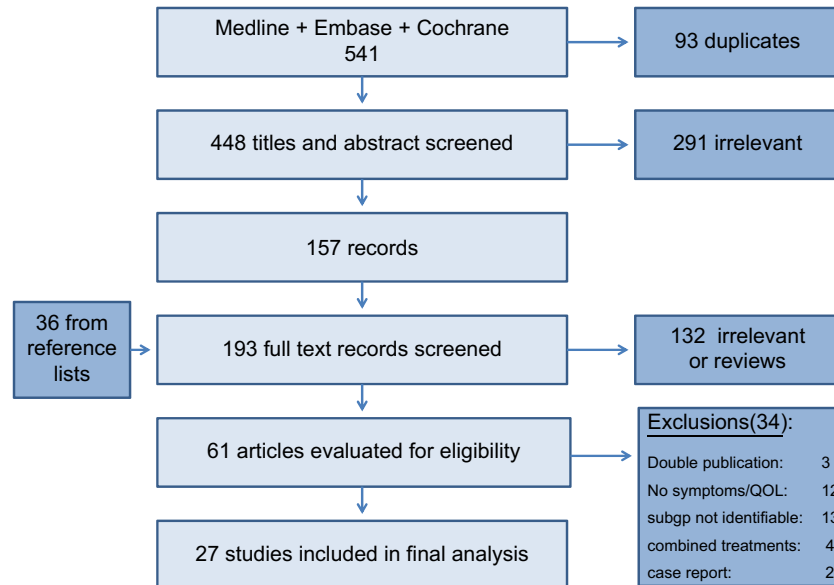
Medline + Embase + Cochrane 541

93 duplicates

448 titles and abstract screened

291 irrelevant

157 records

36 from reference lists

193 full text records screened

132 irrelevant or reviews

61 articles evaluated for eligibility

Exclusions(34):

Double publication: 3

No symptoms/QOL: 12

subgp not identifiable: 13

combined treatments: 4

case report: 2

27 studies included in final analysis